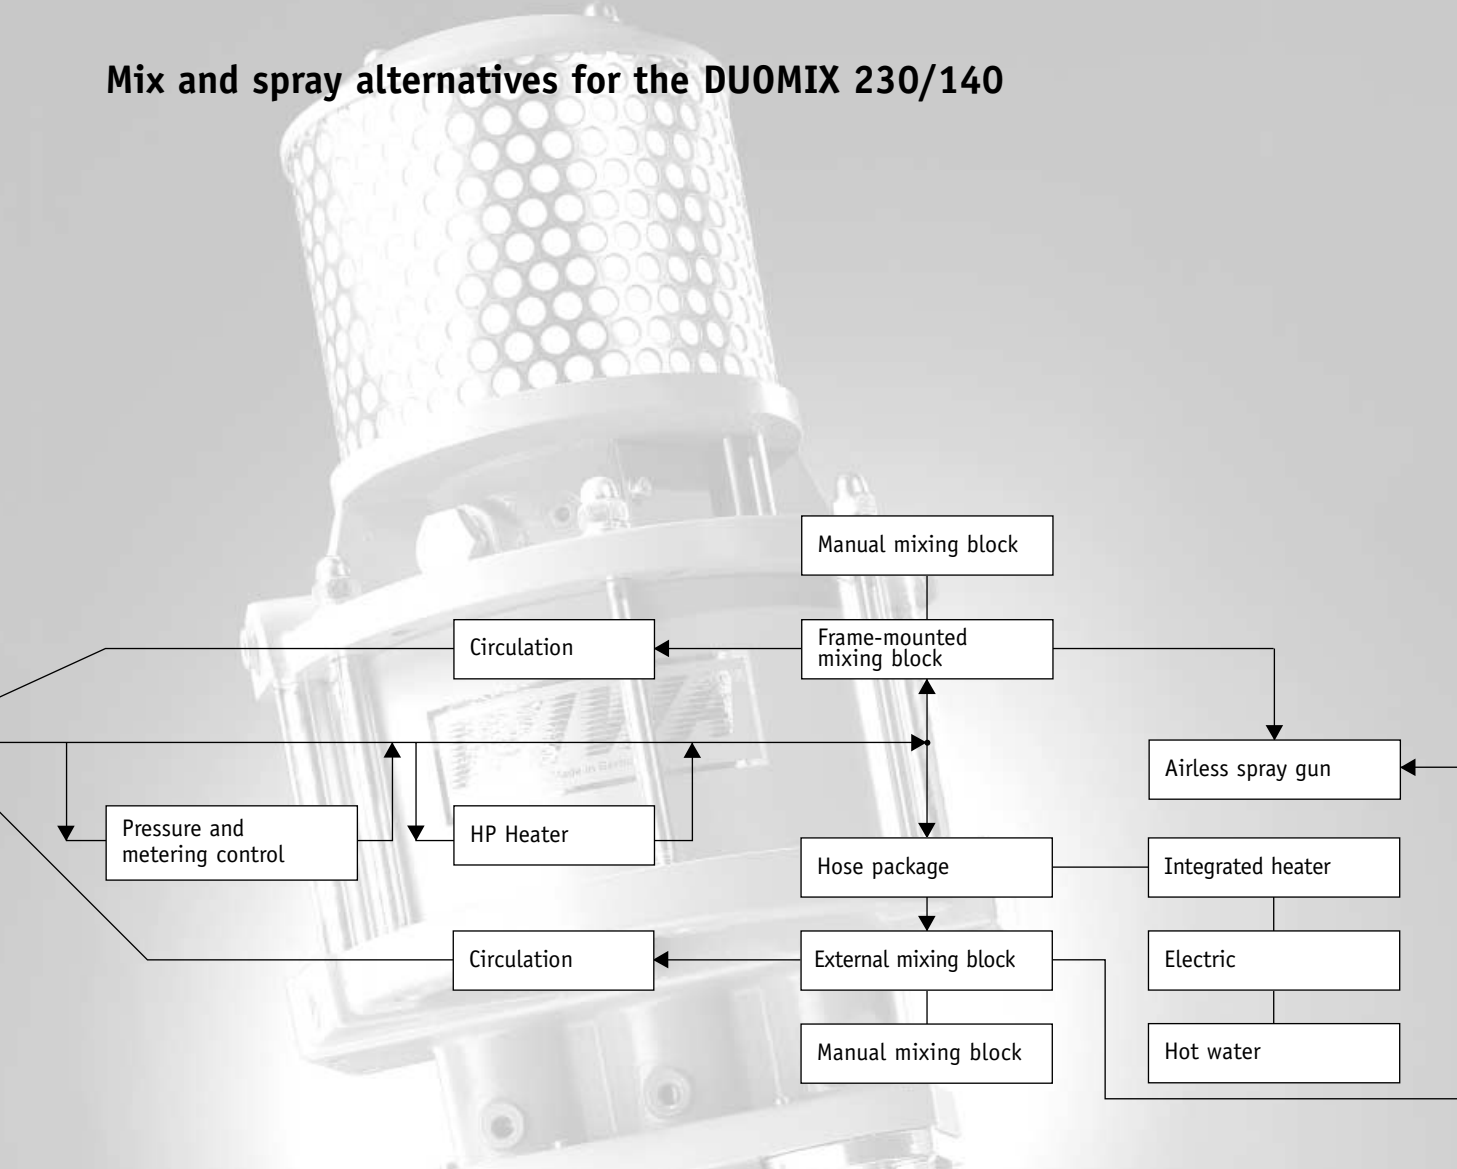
Mix and spray alternatives for the DUOMIX 230/140

Manual mixing block

Circulation

Frame-mounted mixing block

Airless spray gun

Pressure and metering control

HP Heater

Hose package

Integrated heater

Circulation

External mixing block

Electric

Manual mixing block

Hot water